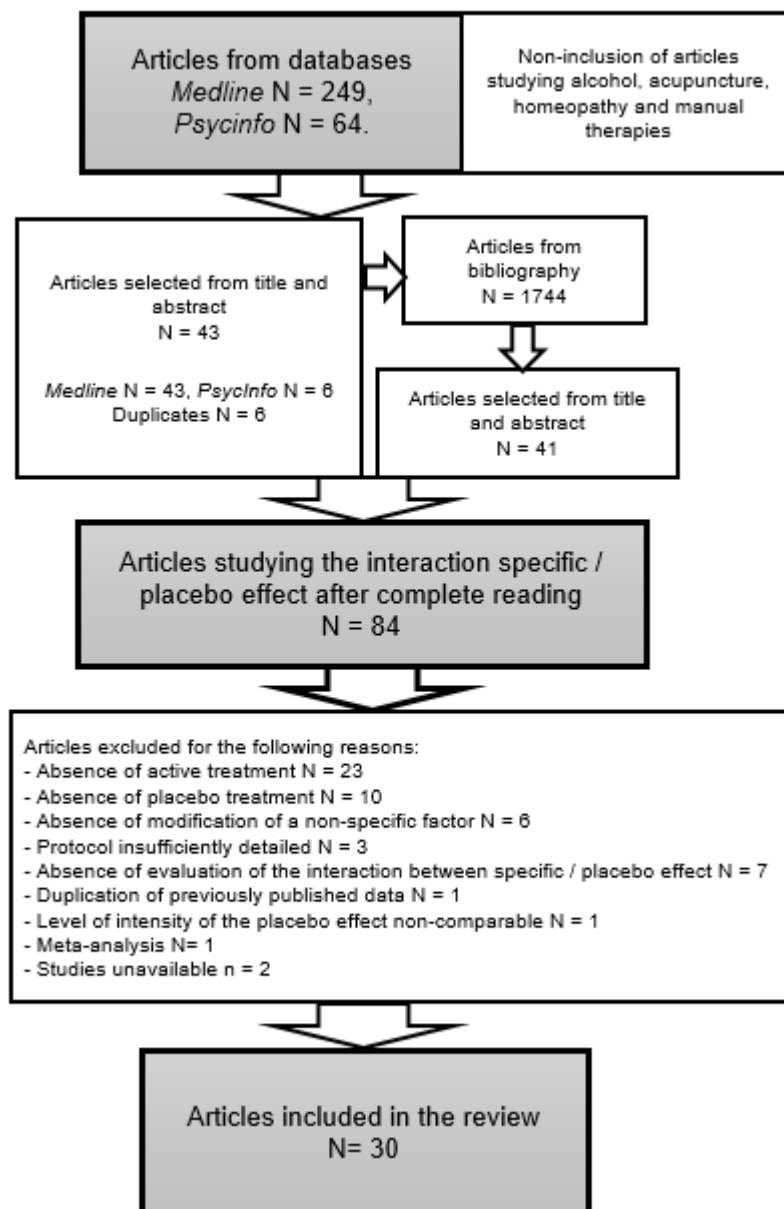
Articles from databases
*Medline* N = 249,
*Psycinfo* N = 64.

Non-inclusion of articles studying alcohol, acupuncture, homeopathy and manual therapies

Articles selected from title and abstract
N = 43

*Medline* N = 43, *PsycInfo* N = 6
Duplicates N = 6

Articles from bibliography
N = 1744

Articles selected from title and abstract
N = 41

Articles studying the interaction specific / placebo effect after complete reading
N = 84

Articles excluded for the following reasons:
- Absence of active treatment N = 23
- Absence of placebo treatment N = 10
- Absence of modification of a non-specific factor N = 6
- Protocol insufficiently detailed N = 3
- Absence of evaluation of the interaction between specific / placebo effect N = 7
- Duplication of previously published data N = 1
- Level of intensity of the placebo effect non-comparable N = 1
- Meta-analysis N= 1
- Studies unavailable n = 2

Articles included in the review
N= 30